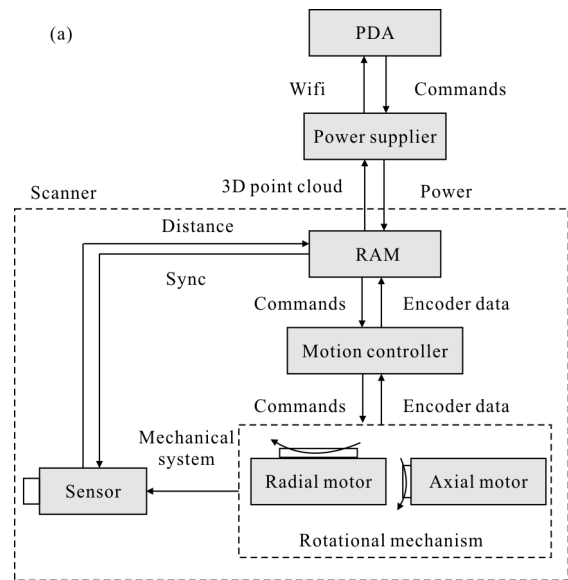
(a)

PDA

Wifi

Commands

Power supplier

Scanner

3D point cloud

Power

Distance

RAM

Sync

Commands

Encoder data

Motion controller

Commands

Encoder data

Mechanical system

Sensor

Radial motor

Axial motor

Rotational mechanism